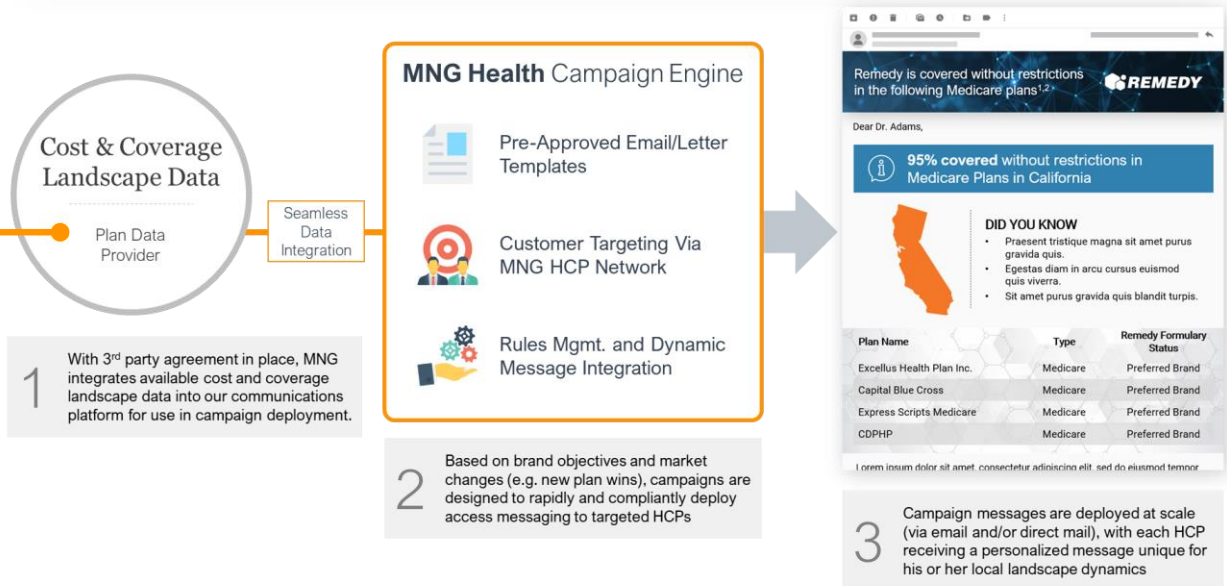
Cost & Coverage Landscape Data

Plan Data Provider

Seamless Data Integration

1 With 3rd party agreement in place, MNG integrates available cost and coverage landscape data into our communications platform for use in campaign deployment.

MNG Health Campaign Engine

Pre-Approved Email/Letter Templates

Customer Targeting Via MNG HCP Network

Rules Mgmt. and Dynamic Message Integration

2 Based on brand objectives and market changes (e.g. new plan wins), campaigns are designed to rapidly and compliantly deploy access messaging to targeted HCPs

Remedy is covered without restrictions in the following Medicare plans$^{1,2}$

REMEDY

Dear Dr. Adams,

95% covered without restrictions in Medicare Plans in California

DID YOU KNOW
• Praesent tristique magna sit amet purus gravida quis.
• Egestas diam in arcu cursus euismod quis viverra.
• Sit amet purus gravida quis blandit turpis.

| Plan Name | Type | Remedy Formulary Status |
|---|---|---|
| Excellus Health Plan Inc. | Medicare | Preferred Brand |
| Capital Blue Cross | Medicare | Preferred Brand |
| Express Scripts Medicare | Medicare | Preferred Brand |
| CDPHP | Medicare | Preferred Brand |

Lorem ipsum dolor sit amet, consectetur adipiscing elit, sed do eiusmod tempor

3 Campaign messages are deployed at scale (via email and/or direct mail), with each HCP receiving a personalized message unique for his or her local landscape dynamics